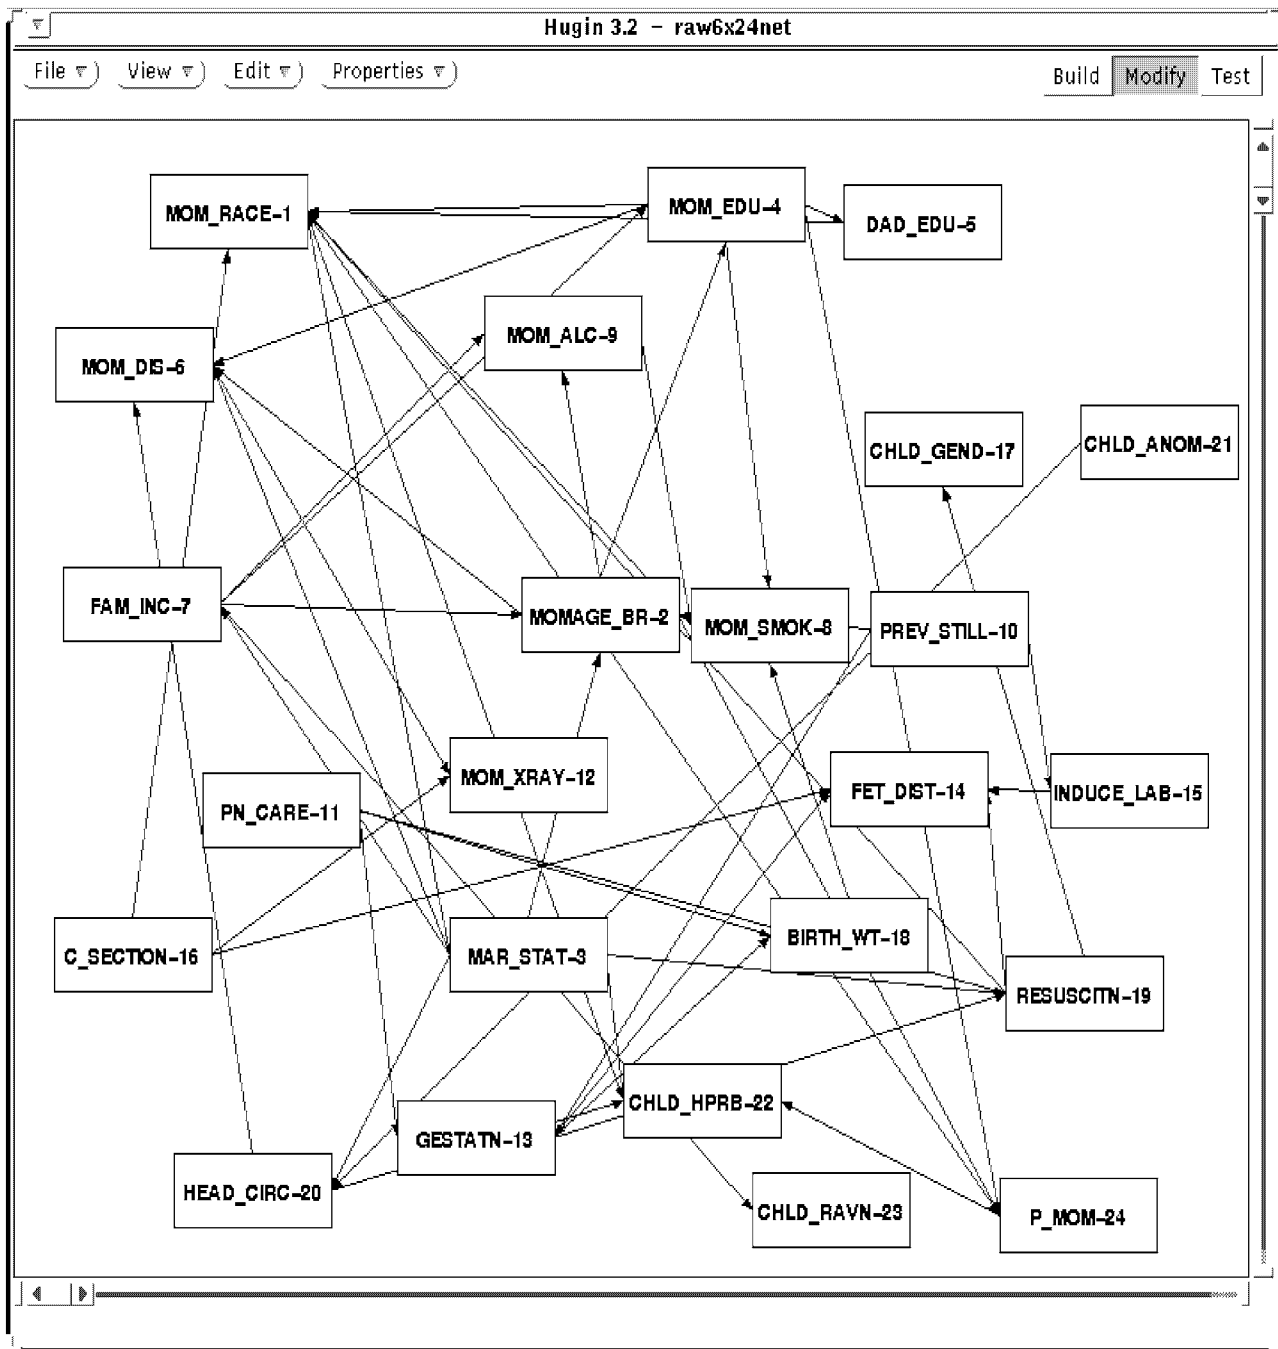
Hugin 3.2 – raw6x24net

File
View
Edit
Properties

Build
Modify
Test

MOM_RACE-1
MOM_EDU-4
DAD_EDU-5
MOM_ALC-9
MOM_DIS-6
CHLD_GEND-17
CHLD_ANOM-21
FAM_INC-7
MOMAGE_BR-2
MOM_SMOK-8
PREV_STILL-10
MOM_XRAY-12
FET_DIST-14
INDUCE_LAB-15
PN_CARE-11
BIRTH_WT-18
C_SECTION-16
MAR_STAT-3
RESUSCITN-19
CHLD_HPRB-22
GESTATN-13
HEAD_CIRC-20
CHLD_RAVN-23
P_MOM-24